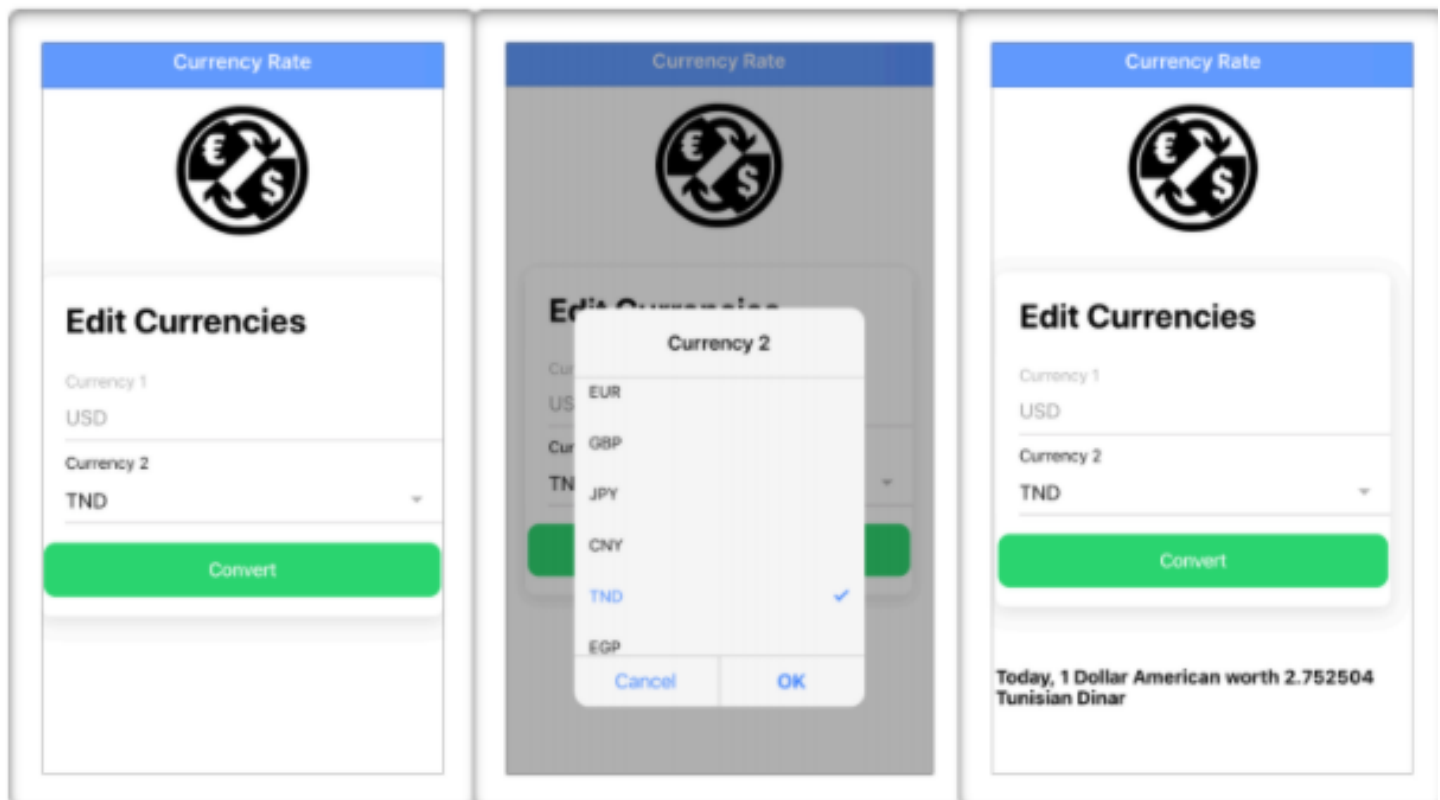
Currency Rate

Edit Currencies

Currency 1
USD

Currency 2
TND

Convert

Currency Rate

Edit Currencies

Cur
US
Cur
TN

Currency 2

EUR
GBP
JPY
CNY
TND
EGP

Cancel
OK

Currency Rate

Edit Currencies

Currency 1
USD

Currency 2
TND

Convert

Today, 1 Dollar American worth 2.752504 Tunisian Dinar